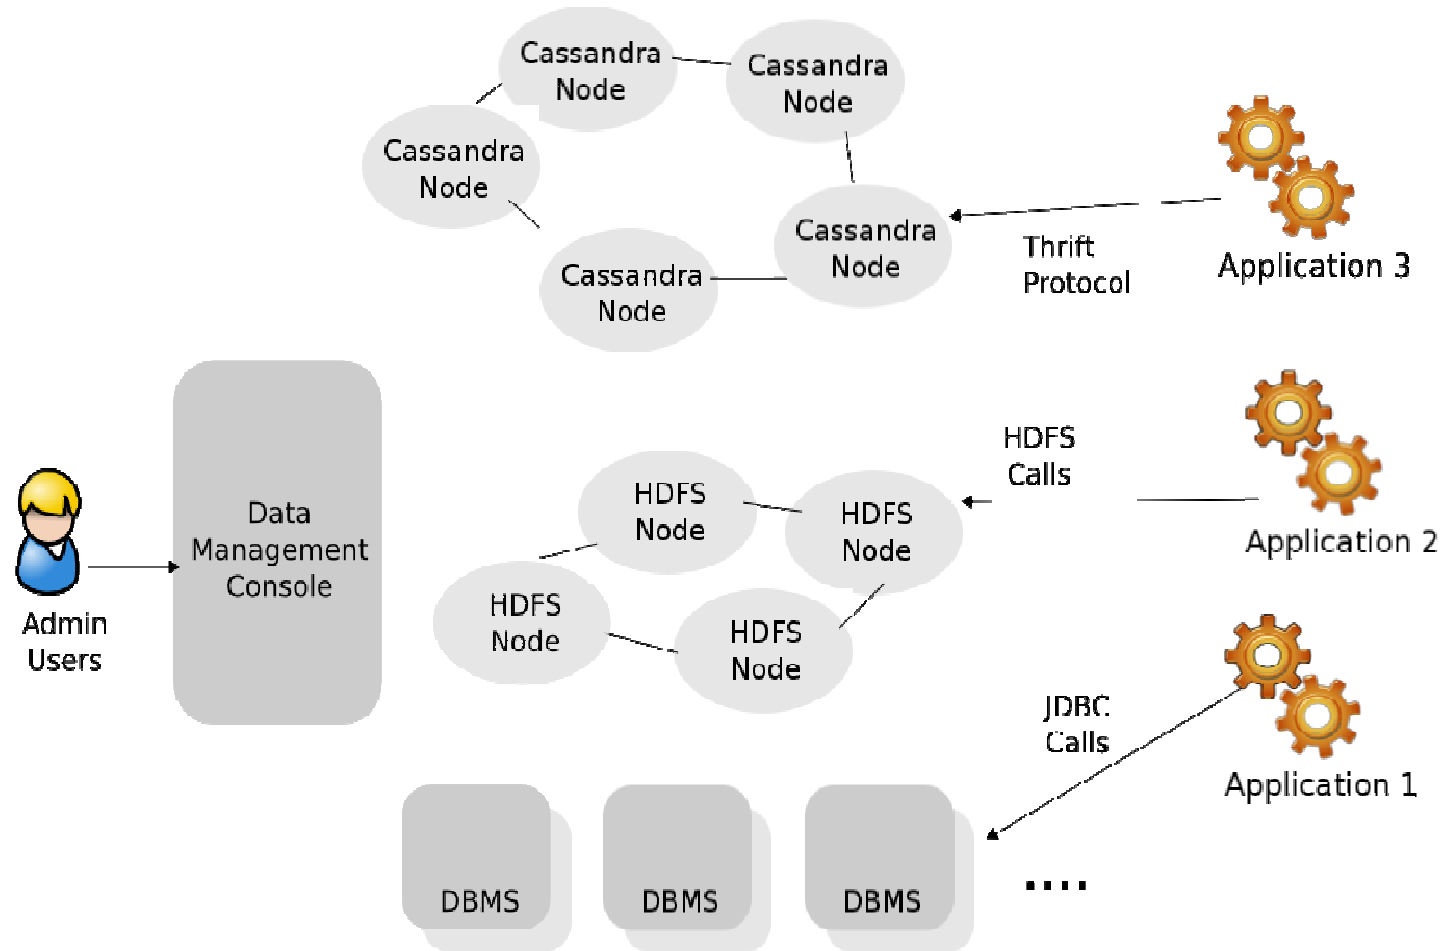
Cassandra Node

Cassandra Node

Cassandra Node

Cassandra Node

Cassandra Node

Thrift Protocol

Application 3

Admin Users

Data Management Console

HDFS Calls

Application 2

HDFS Node

HDFS Node

HDFS Node

HDFS Node

JDBC Calls

Application 1

DBMS

DBMS

DBMS

....